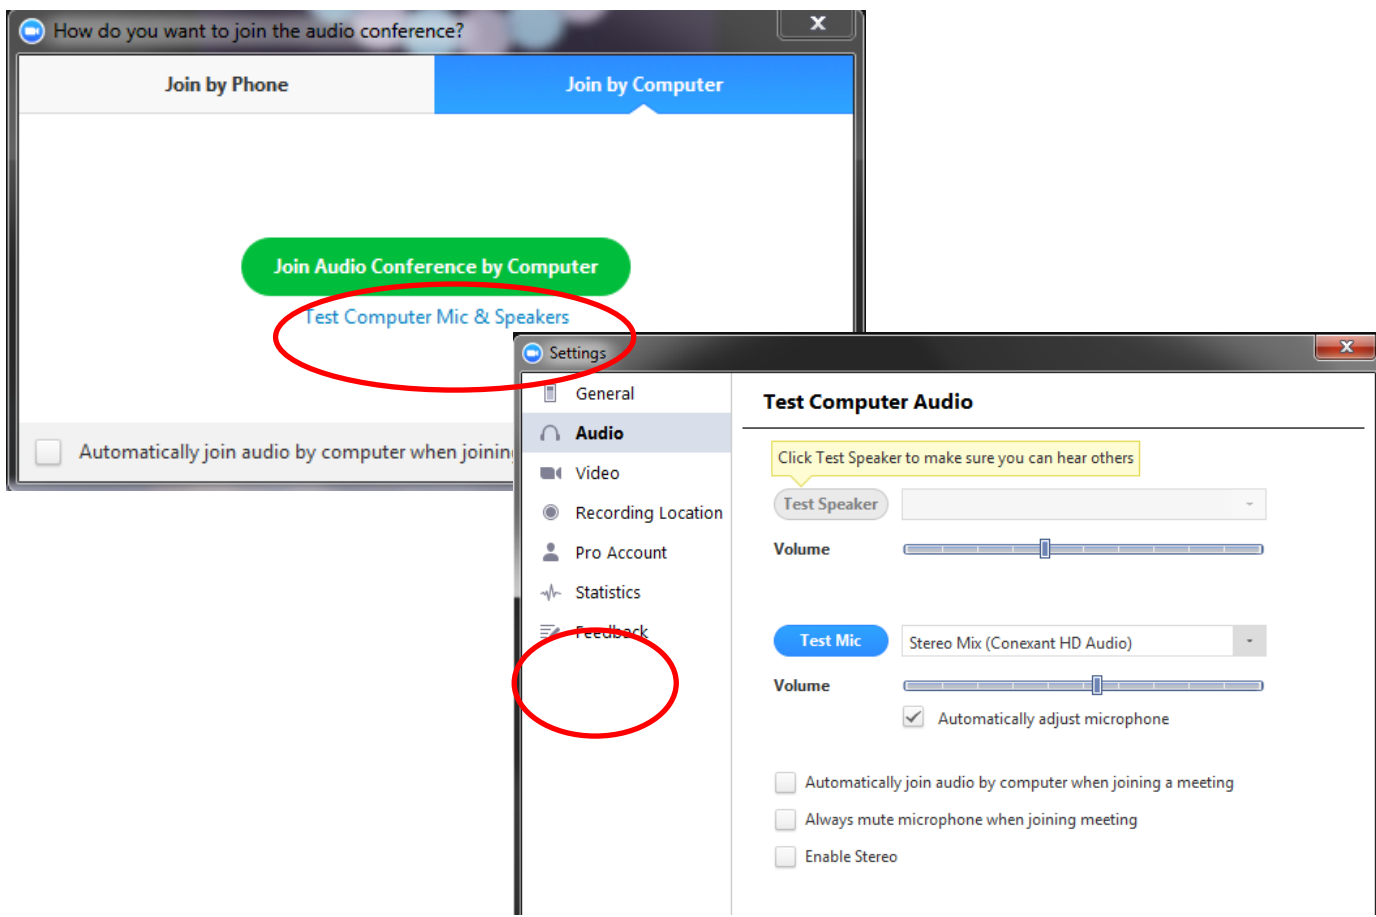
How do you want to join the audio conference?

Join by Phone

Join by Computer

Join Audio Conference by Computer

Test Computer Mic & Speakers

Automatically join audio by computer when joinin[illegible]

Settings

General

Audio

Video

Recording Location

Pro Account

Statistics

Feedback

Test Computer Audio

Click Test Speaker to make sure you can hear others

Test Speaker

Volume

Test Mic

Stereo Mix (Conexant HD Audio)

Volume

Automatically adjust microphone

Automatically join audio by computer when joining a meeting

Always mute microphone when joining meeting

Enable Stereo